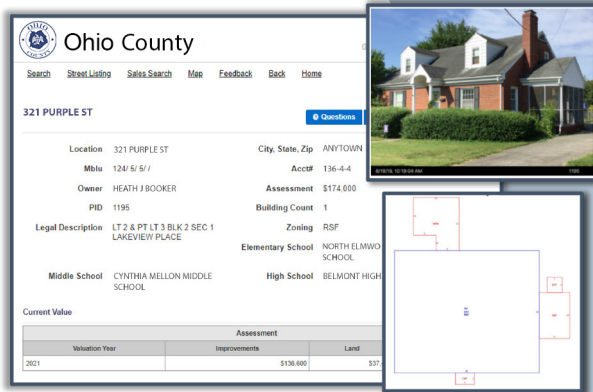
OHIO COUNTY

Ohio County

Search Street Listing Sales Search Map Feedback Back Home

321 PURPLE ST

Questions

| | | | |
|---|---|---|---|
| Location | 321 PURPLE ST | City, State, Zip | ANYTOWN |
| Mblu | 124/ 5/ 5/ / | Acct# | 136-4-4 |
| Owner | HEATH J BOOKER | Assessment | $174,000 |
| PID | 1195 | Building Count | 1 |
| Legal Description | LT 2 & PT LT 3 BLK 2 SEC 1 LAKEVIEW PLACE | Zoning | RSF |
| | | Elementary School | NORTH ELMWO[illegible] SCHOOL |
| Middle School | CYNTHIA MELLON MIDDLE SCHOOL | High School | BELMONT HIGH |

Current Value

| Assessment | | |
|---|---|---|
| Valuation Year | Improvements | Land |
| 2021 | $136,600 | $37,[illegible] |

6/18/19, 12:19:04 AM

1195